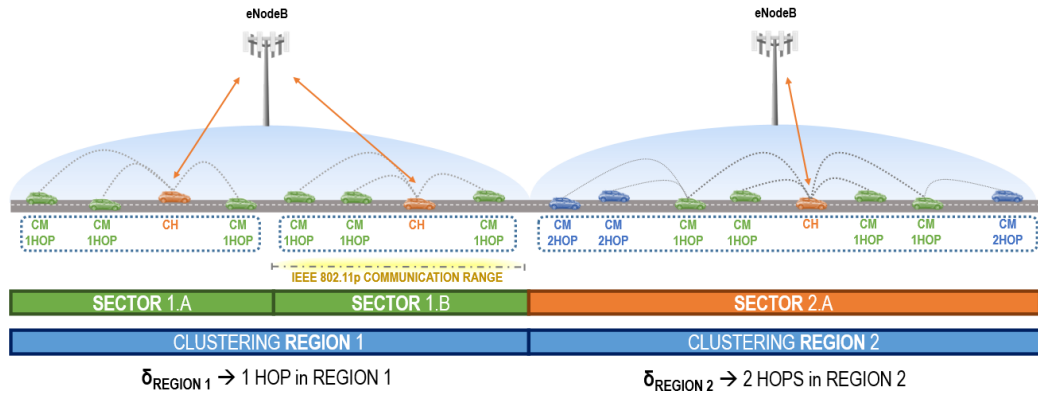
eNodeB

eNodeB

CM 1HOP

CM 1HOP

CH

CM 1HOP

CM 1HOP

CM 1HOP

CH

CM 1HOP

IEEE 802.11p COMMUNICATION RANGE

CM 2HOP

CM 2HOP

CM 1HOP

CM 1HOP

CH

CM 1HOP

CM 1HOP

CM 2HOP

SECTOR 1.A

SECTOR 1.B

SECTOR 2.A

CLUSTERING REGION 1

CLUSTERING REGION 2

$\delta_{REGION\ 1}$ → 1 HOP in REGION 1

$\delta_{REGION\ 2}$ → 2 HOPS in REGION 2